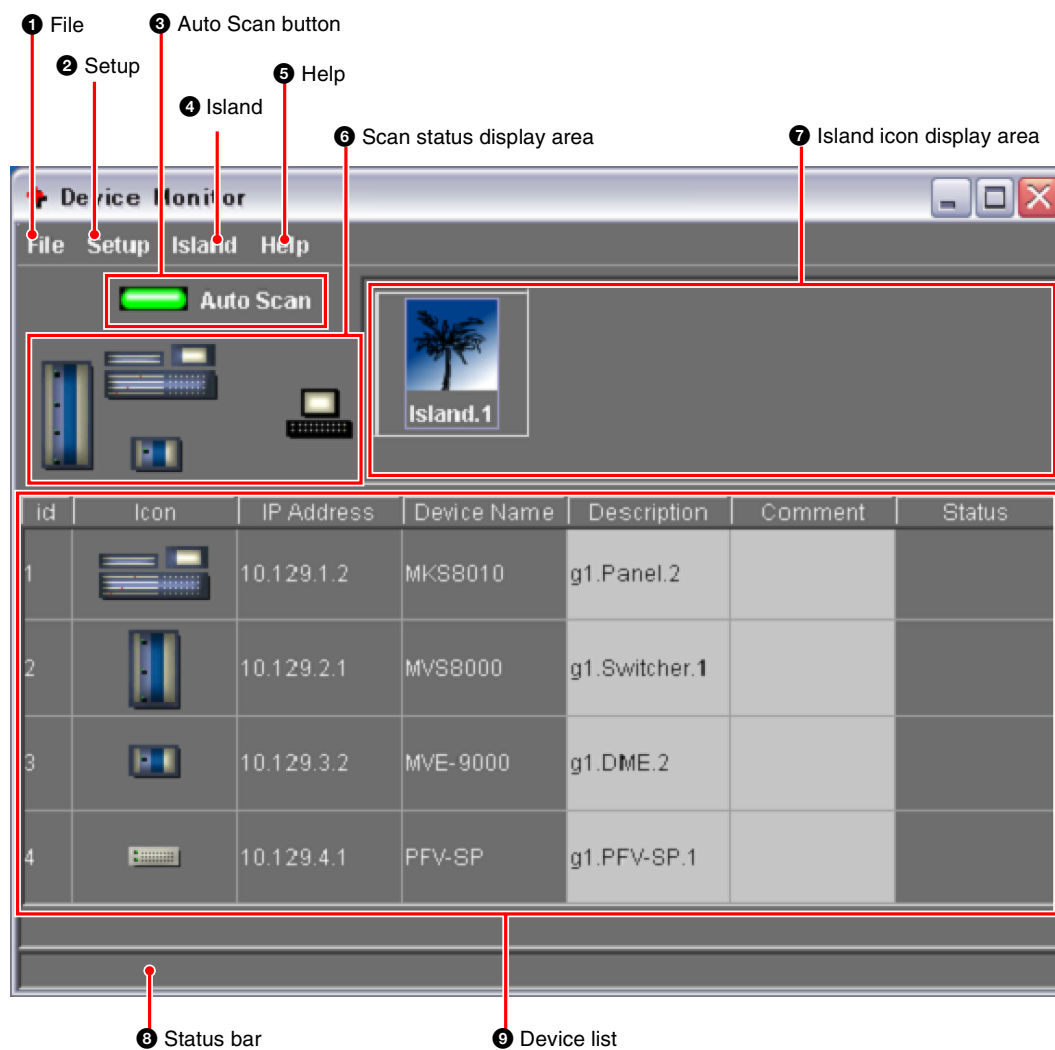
❶ File
❷ Setup
❸ Auto Scan button
❹ Island
❺ Help
❻ Scan status display area
❼ Island icon display area

Device Monitor

File Setup Island Help

Auto Scan

Island.1

| id | Icon | IP Address | Device Name | Description | Comment | Status |
|---|---|---|---|---|---|---|
| 1 | | 10.129.1.2 | MKS8010 | g1.Panel.2 | | |
| 2 | | 10.129.2.1 | MVS8000 | g1.Switcher.1 | | |
| 3 | | 10.129.3.2 | MVE-9000 | g1.DME.2 | | |
| 4 | | 10.129.4.1 | PFV-SP | g1.PFV-SP.1 | | |

❽ Status bar
❾ Device list